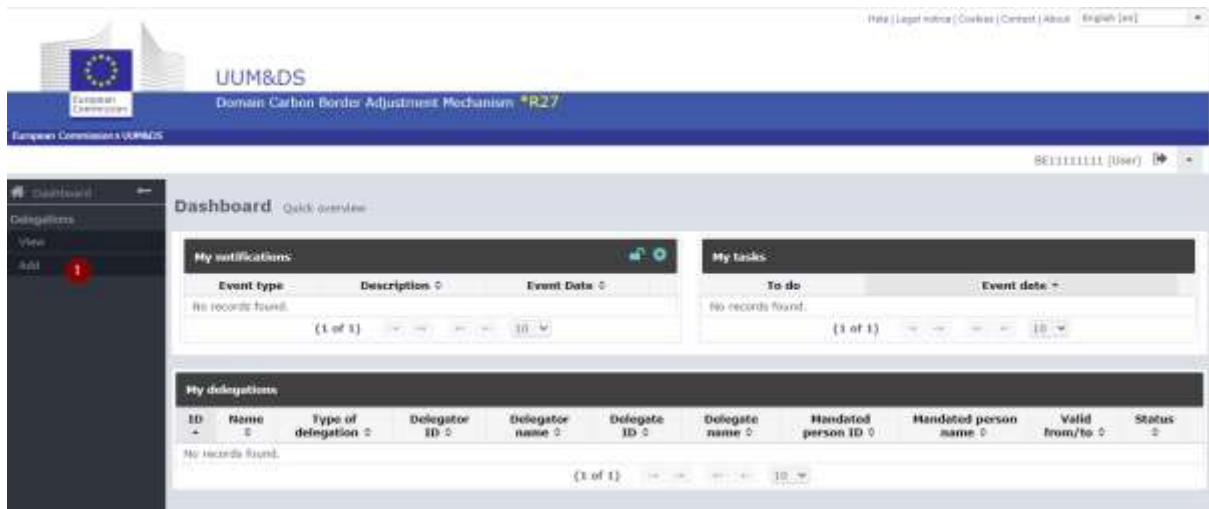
Help | Legal notice | Cookies | Contact | About English (en)

European Commission

UUM&DS

Domain Carbon Border Adjustment Mechanism *R27

European Commission > UUM&DS

BE111111111 (User)

Dashboard

Delegations

View

Add

1

Dashboard Quick overview

My notifications

| Event type | Description ◇ | Event Date ◇ |
|---|---|---|
| No records found. | | |

(1 of 1) 10

My tasks

| To do | Event date ▾ |
|---|---|
| No records found. | |

(1 of 1) 10

My delegations

| ID ▴ | Name ◇ | Type of delegation ◇ | Delegator ID ◇ | Delegator name ◇ | Delegate ID ◇ | Delegate name ◇ | Mandated person ID ◇ | Mandated person name ◇ | Valid from/to ◇ | Status ◇ |
|---|---|---|---|---|---|---|---|---|---|---|
| No records found. | | | | | | | | | | |

(1 of 1) 10